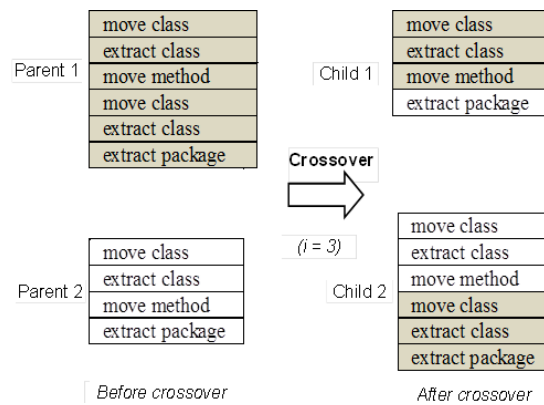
| move class |
|---|
| extract class |
| move method |
| move class |
| extract class |
| extract package |

Parent 1

| move class |
|---|
| extract class |
| move method |
| extract package |

Parent 2

Before crossover

Crossover

$(i = 3)$

Child 1

| move class |
|---|
| extract class |
| move method |
| extract package |

Child 2

| move class |
|---|
| extract class |
| move method |
| move class |
| extract class |
| extract package |

After crossover